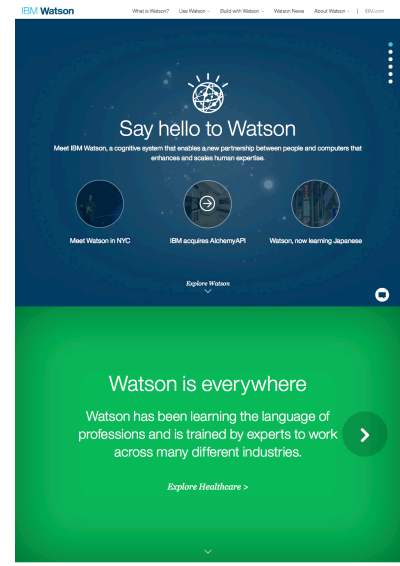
IBM Watson

What is Watson? Use Watson ˅ Build with Watson ˅ Watson News About Watson ˅ | IBM.com

Say hello to Watson

Meet IBM Watson, a cognitive system that enables a new partnership between people and computers that enhances and scales human expertise.

Meet Watson in NYC

IBM acquires AlchemyAPI

Watson, now learning Japanese

Explore Watson

Watson is everywhere

Watson has been learning the language of professions and is trained by experts to work across many different industries.

Explore Healthcare >